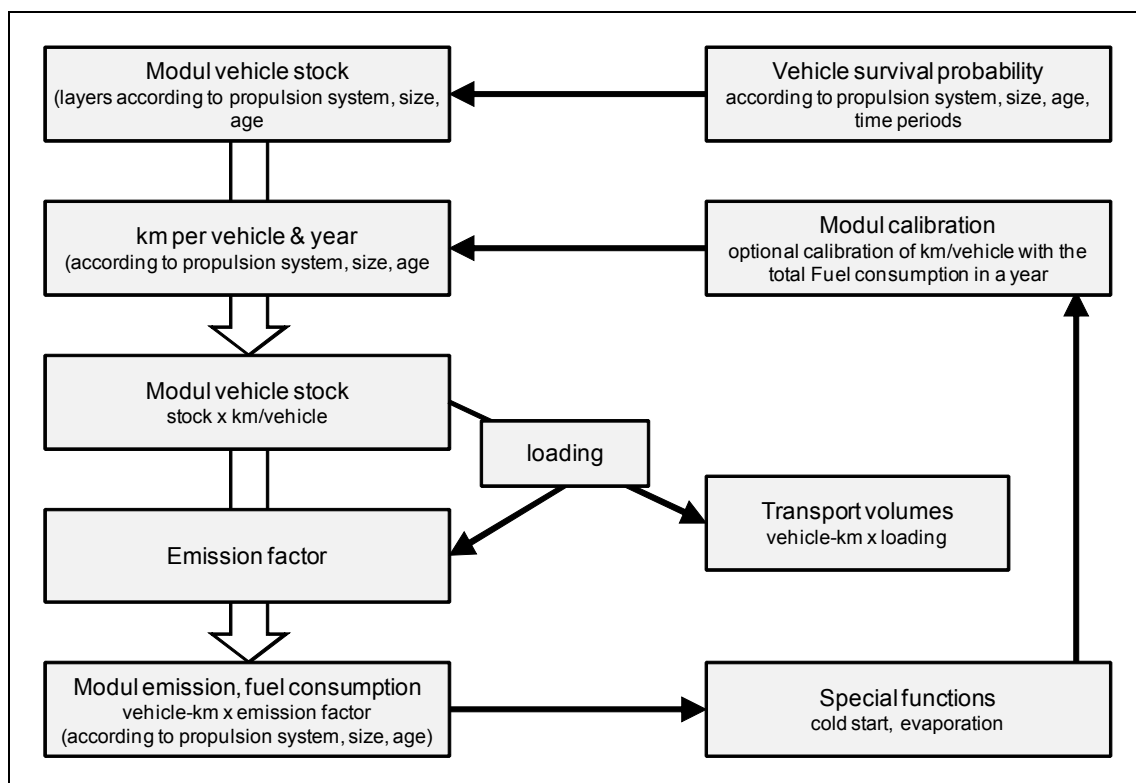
Modul vehicle stock
(layers according to propulsion system, size, age

Vehicle survival probability
according to propulsion system, size, age, time periods

km per vehicle & year
(according to propulsion system, size, age

Modul calibration
optional calibration of km/vehicle with the total Fuel consumption in a year

Modul vehicle stock
stock x km/vehicle

loading

Emission factor

Transport volumes
vehicle-km x loading

Modul emission, fuel consumption
vehicle-km x emission factor
(according to propulsion system, size, age)

Special functions
cold start, evaporation